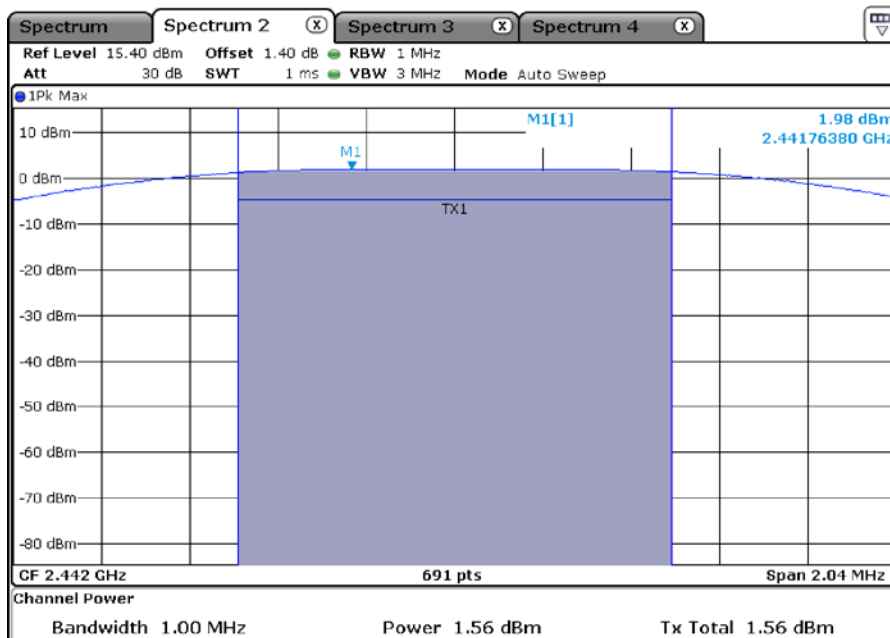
Spectrum | Spectrum 2 ⓧ | Spectrum 3 ⓧ | Spectrum 4 ⓧ

Ref Level 15.40 dBm Offset 1.40 dB RBW 1 MHz
Att 30 dB SWT 1 ms VBW 3 MHz Mode Auto Sweep

1Pk Max

M1[1] 1.98 dBm
2.44176380 GHz

10 dBm
0 dBm
-10 dBm
-20 dBm
-30 dBm
-40 dBm
-50 dBm
-60 dBm
-70 dBm
-80 dBm

M1
TX1

CF 2.442 GHz 691 pts Span 2.04 MHz

Channel Power

Bandwidth 1.00 MHz Power 1.56 dBm Tx Total 1.56 dBm